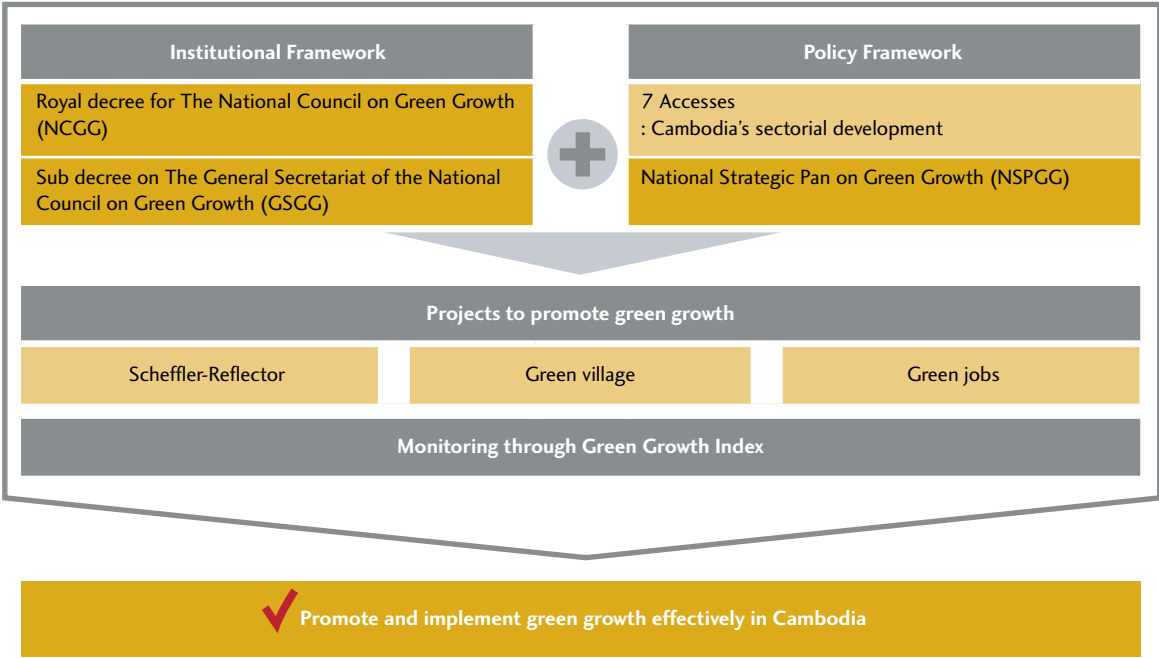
Institutional Framework

Royal decree for The National Council on Green Growth (NCGG)

Sub decree on The General Secretariat of the National Council on Green Growth (GSGG)

Policy Framework

7 Accesses
: Cambodia's sectorial development

National Strategic Pan on Green Growth (NSPGG)

Projects to promote green growth

Scheffler-Reflector

Green village

Green jobs

Monitoring through Green Growth Index

Promote and implement green growth effectively in Cambodia